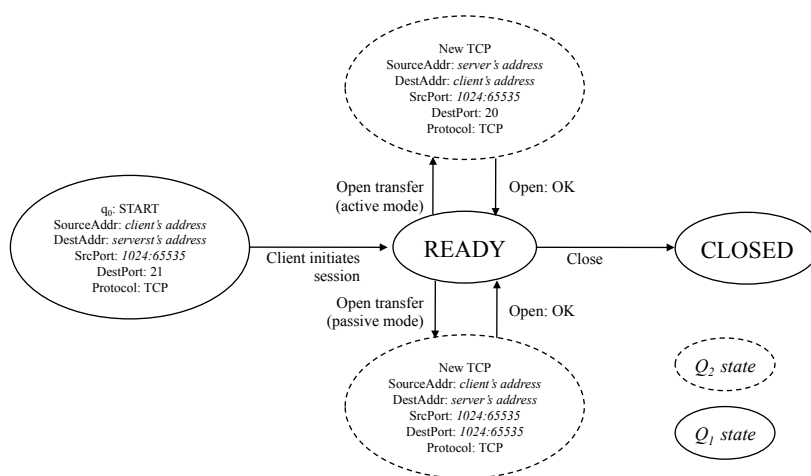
New TCP
SourceAddr: *server's address*
DestAddr: *client's address*
SrcPort: *1024:65535*
DestPort: 20
Protocol: TCP

Open transfer (active mode)

Open: OK

$q_0$: START
SourceAddr: *client's address*
DestAddr: *serverst's address*
SrcPort: *1024:65535*
DestPort: 21
Protocol: TCP

Client initiates session

READY

Close

CLOSED

Open transfer (passive mode)

Open: OK

New TCP
SourceAddr: *client's address*
DestAddr: *server's address*
SrcPort: *1024:65535*
DestPort: *1024:65535*
Protocol: TCP

$Q_2$ *state*

$Q_1$ *state*